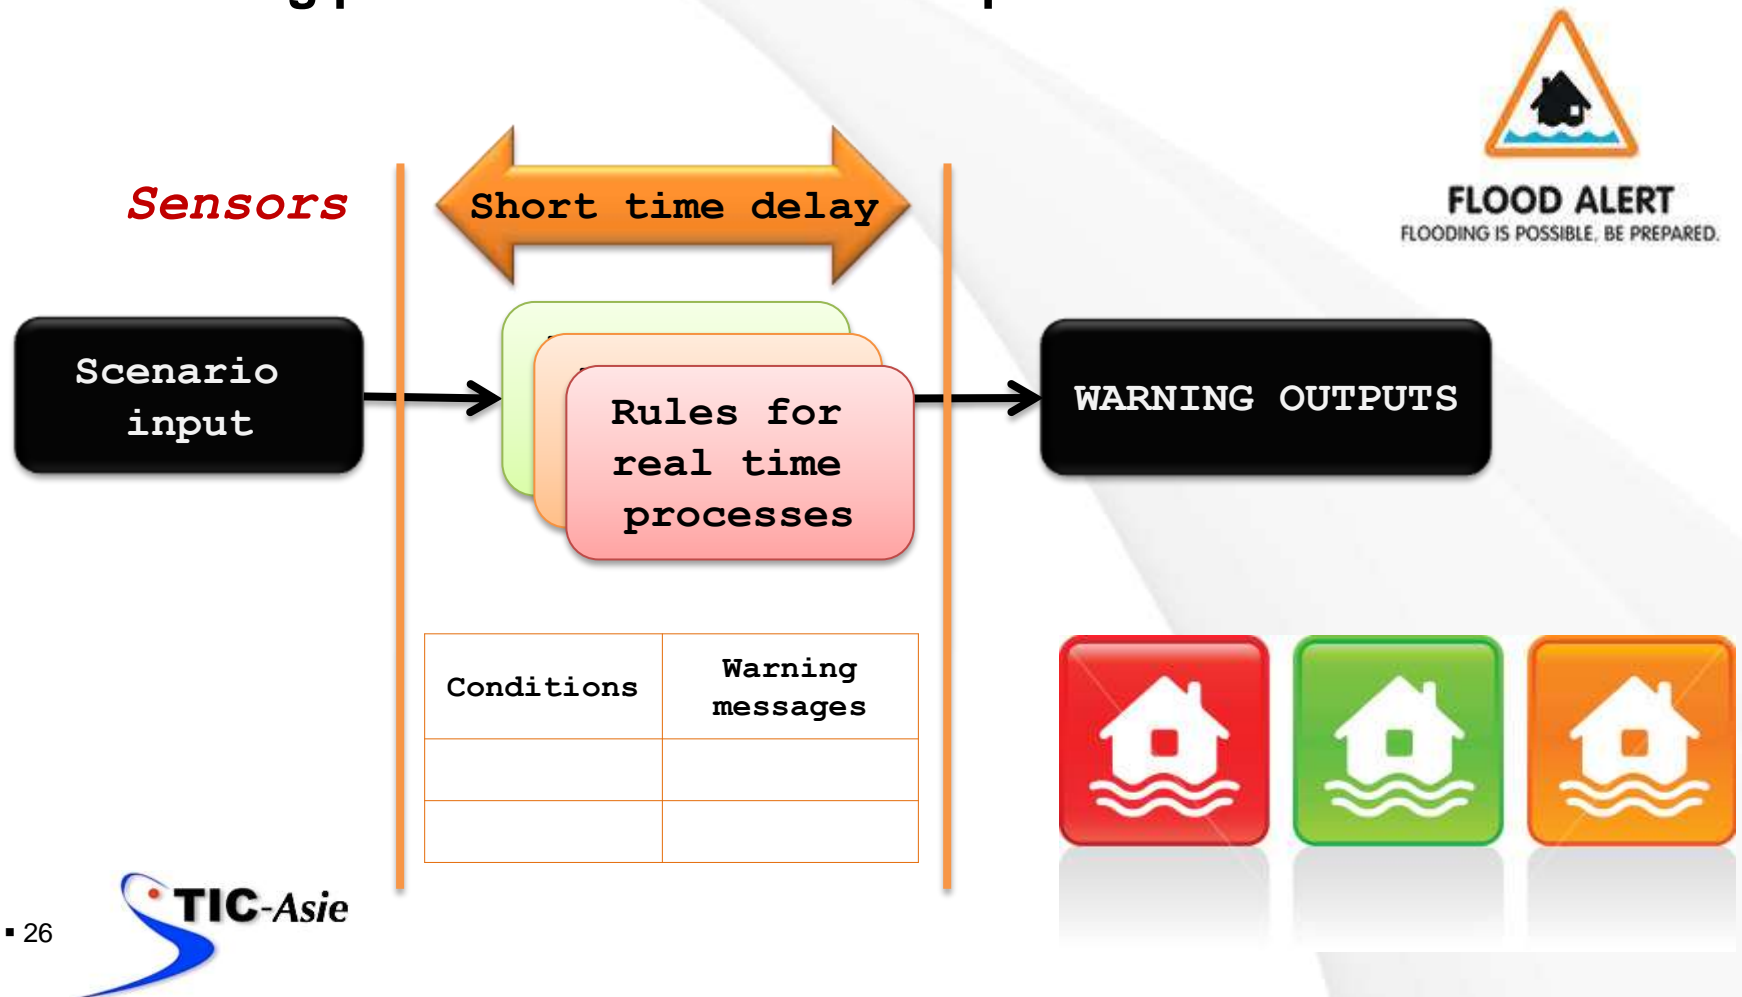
FLOOD ALERT
FLOODING IS POSSIBLE. BE PREPARED.

Sensors

Short time delay

Scenario input

Rules for real time processes

WARNING OUTPUTS

| Conditions | Warning messages |
|---|---|
| | |
| | |

TIC-Asie

▪ 26